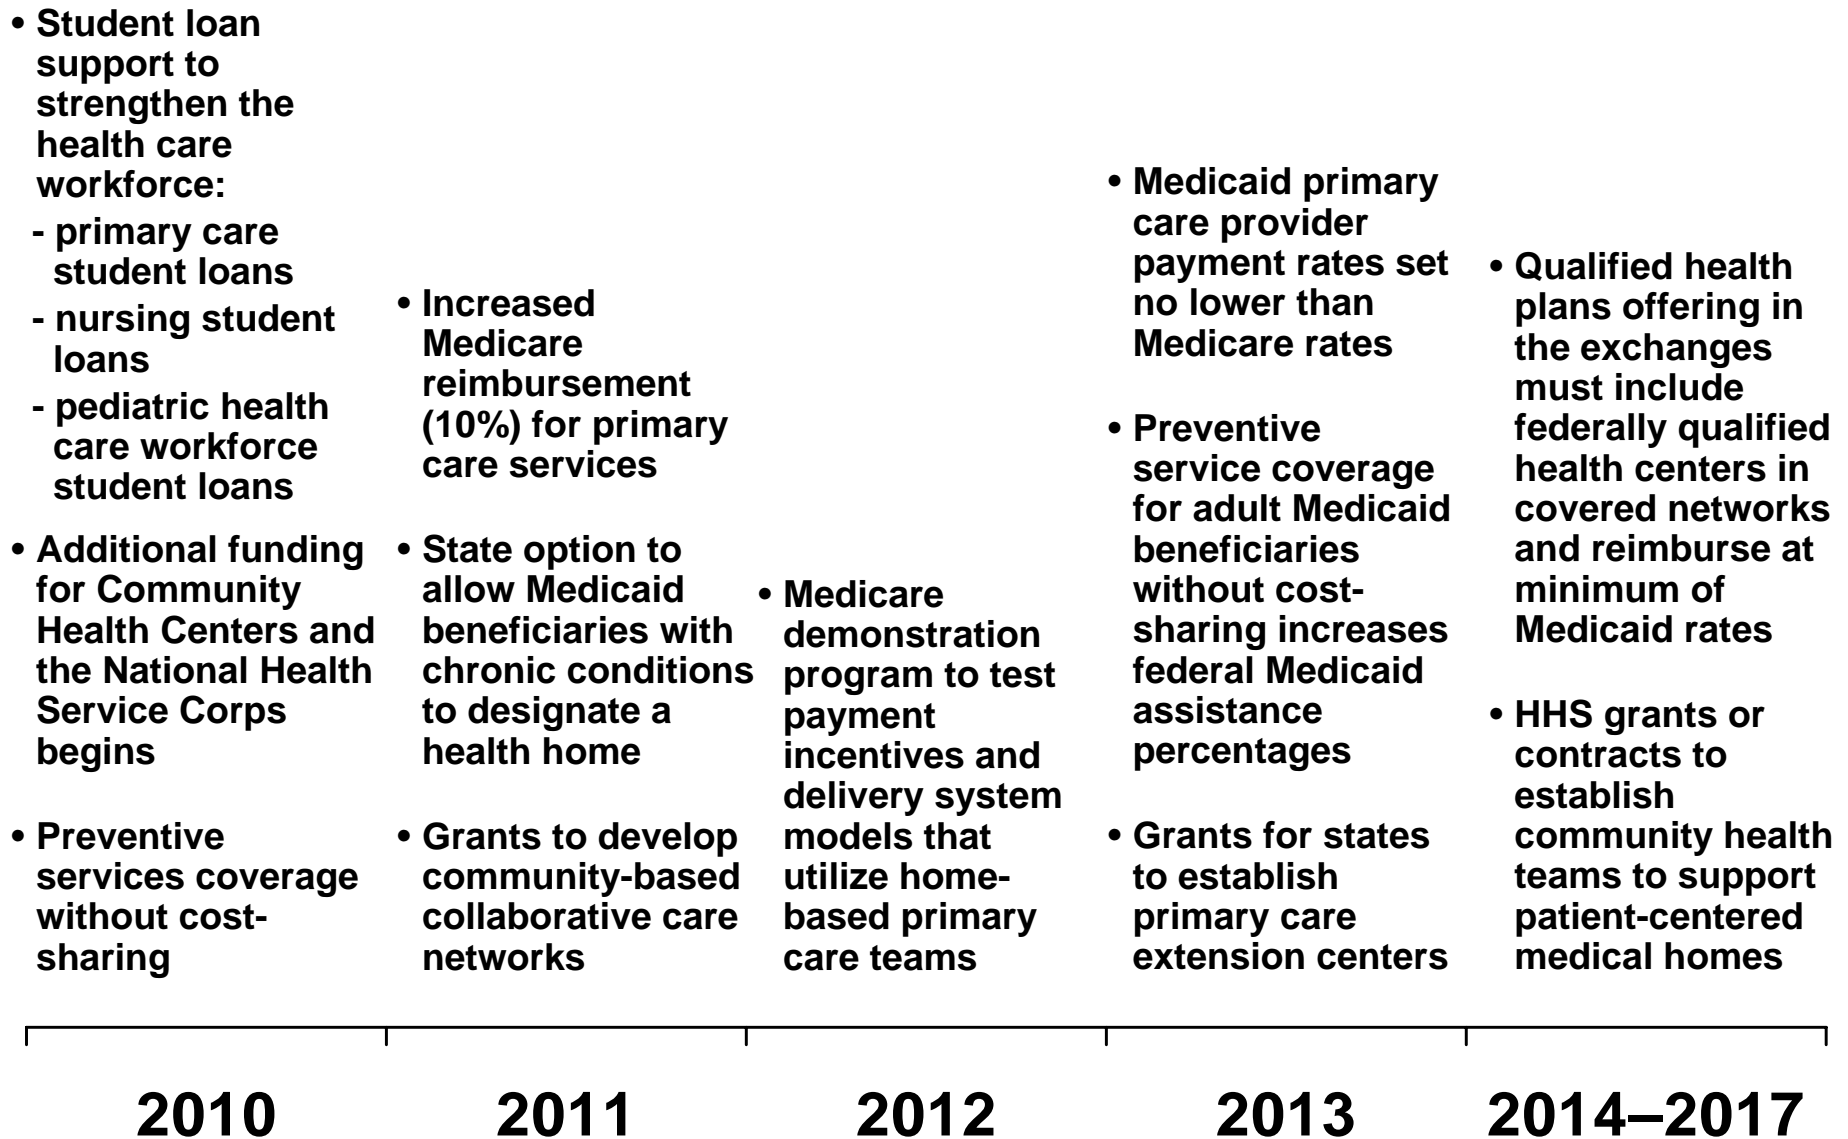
• Student loan support to strengthen the health care workforce:
- primary care student loans
- nursing student loans
- pediatric health care workforce student loans

• Additional funding for Community Health Centers and the National Health Service Corps begins

• Preventive services coverage without cost-sharing

2010

• Increased Medicare reimbursement (10%) for primary care services

• State option to allow Medicaid beneficiaries with chronic conditions to designate a health home

• Grants to develop community-based collaborative care networks

2011

• Medicare demonstration program to test payment incentives and delivery system models that utilize home-based primary care teams

2012

• Medicaid primary care provider payment rates set no lower than Medicare rates

• Preventive service coverage for adult Medicaid beneficiaries without cost-sharing increases federal Medicaid assistance percentages

• Grants for states to establish primary care extension centers

2013

• Qualified health plans offering in the exchanges must include federally qualified health centers in covered networks and reimburse at minimum of Medicaid rates

• HHS grants or contracts to establish community health teams to support patient-centered medical homes

2014–2017